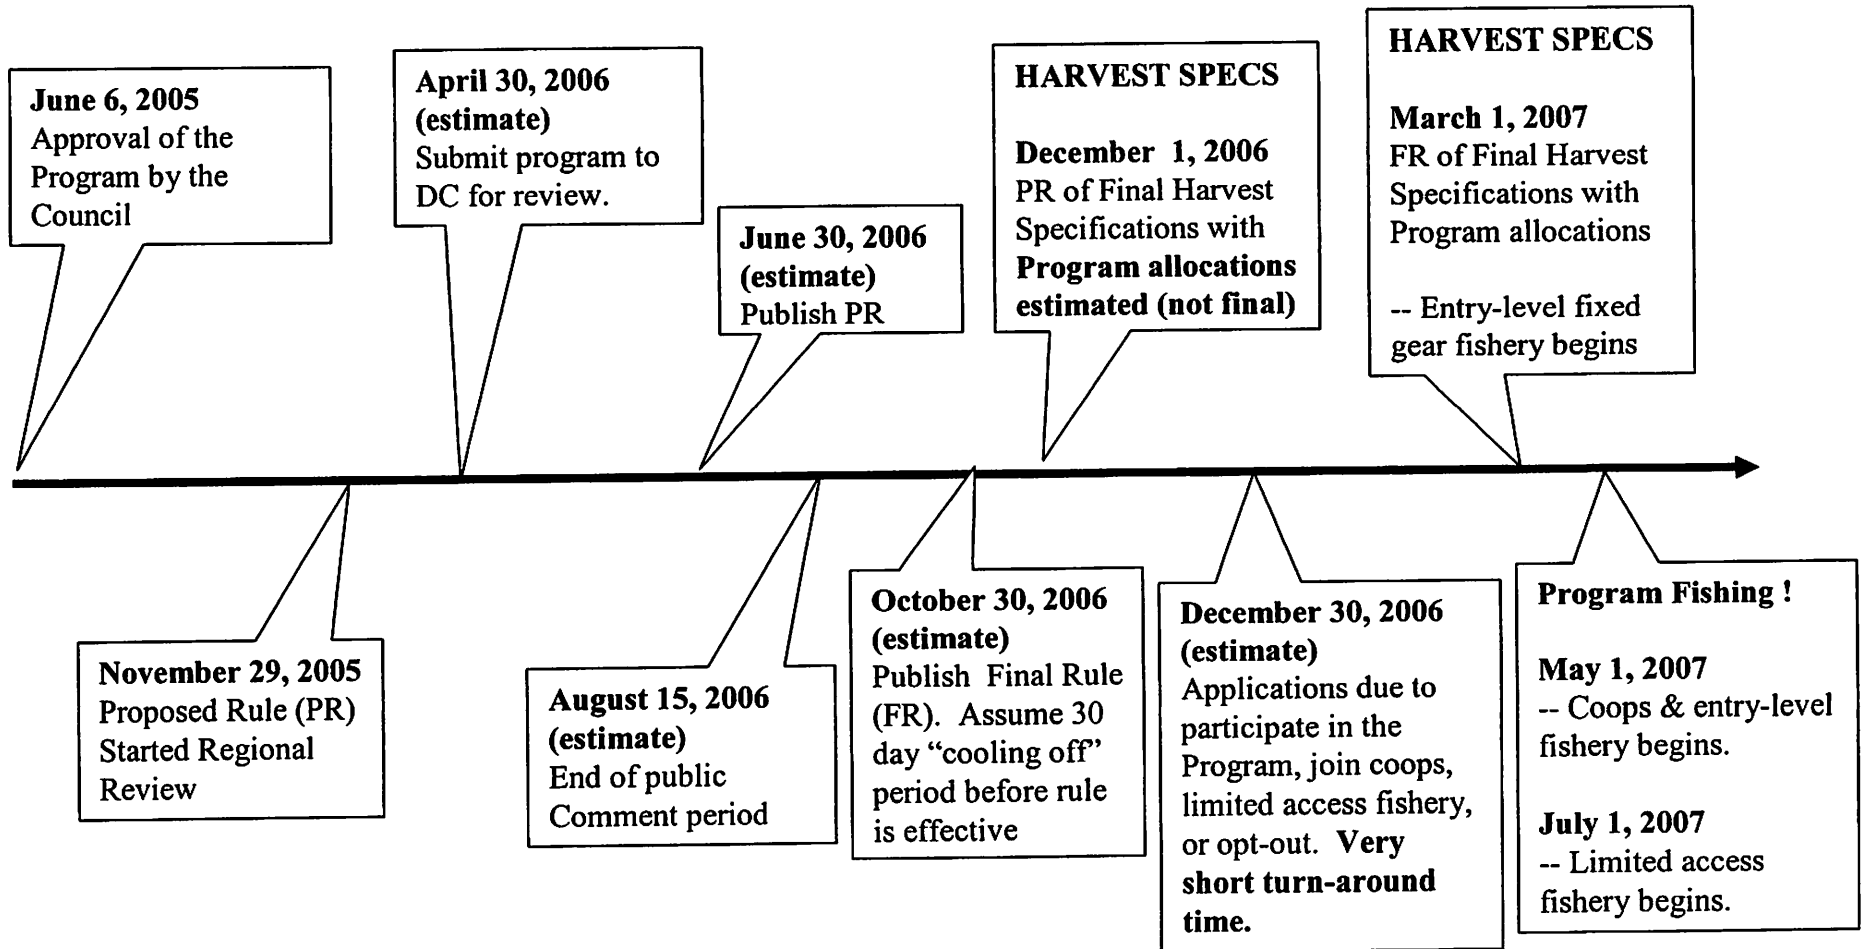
June 6, 2005
Approval of the Program by the Council

November 29, 2005
Proposed Rule (PR) Started Regional Review

April 30, 2006 (estimate)
Submit program to DC for review.

June 30, 2006 (estimate)
Publish PR

August 15, 2006 (estimate)
End of public Comment period

October 30, 2006 (estimate)
Publish Final Rule (FR). Assume 30 day "cooling off" period before rule is effective

HARVEST SPECS

December 1, 2006
PR of Final Harvest Specifications with Program allocations estimated (not final)

December 30, 2006 (estimate)
Applications due to participate in the Program, join coops, limited access fishery, or opt-out. Very short turn-around time.

HARVEST SPECS

March 1, 2007
FR of Final Harvest Specifications with Program allocations

-- Entry-level fixed gear fishery begins

Program Fishing !

May 1, 2007
-- Coops & entry-level fishery begins.

July 1, 2007
-- Limited access fishery begins.